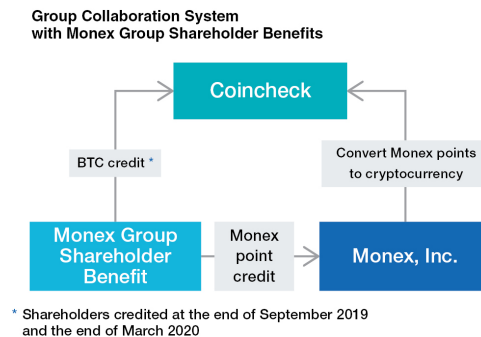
Group Collaboration System with Monex Group Shareholder Benefits

Coincheck

BTC credit *

Convert Monex points to cryptocurrency

Monex Group Shareholder Benefit

Monex point credit

Monex, Inc.

* Shareholders credited at the end of September 2019 and the end of March 2020